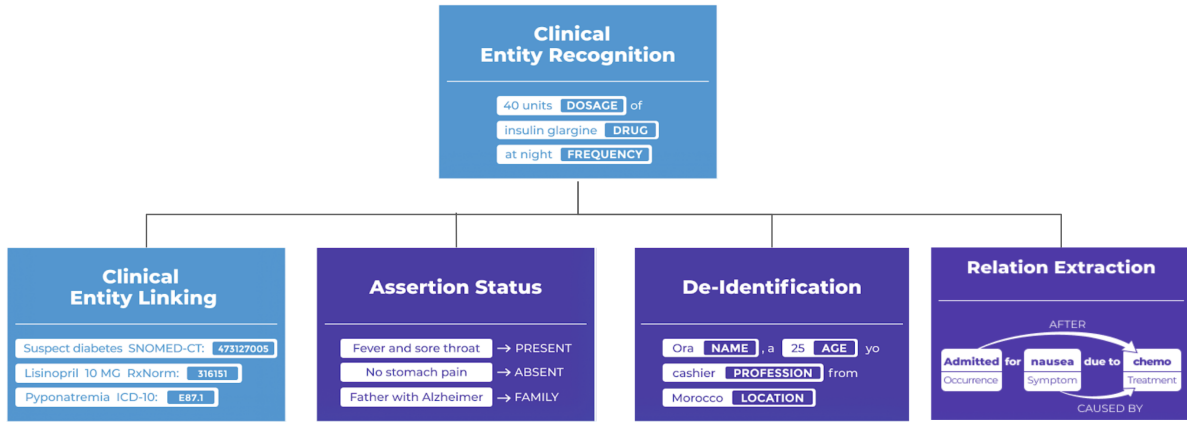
Clinical Entity Recognition

40 units DOSAGE of
insulin glargine DRUG
at night FREQUENCY

Clinical Entity Linking

Suspect diabetes SNOMED-CT: 473127005
Lisinopril 10 MG RxNorm: 316151
Pyponatremia ICD-10: E87.1

Assertion Status

Fever and sore throat → PRESENT
No stomach pain → ABSENT
Father with Alzheimer → FAMILY

De-Identification

Ora NAME, a 25 AGE yo
cashier PROFESSION from
Morocco LOCATION

Relation Extraction

AFTER
Admitted Occurrence for nausea Symptom due to chemo Treatment
CAUSED BY